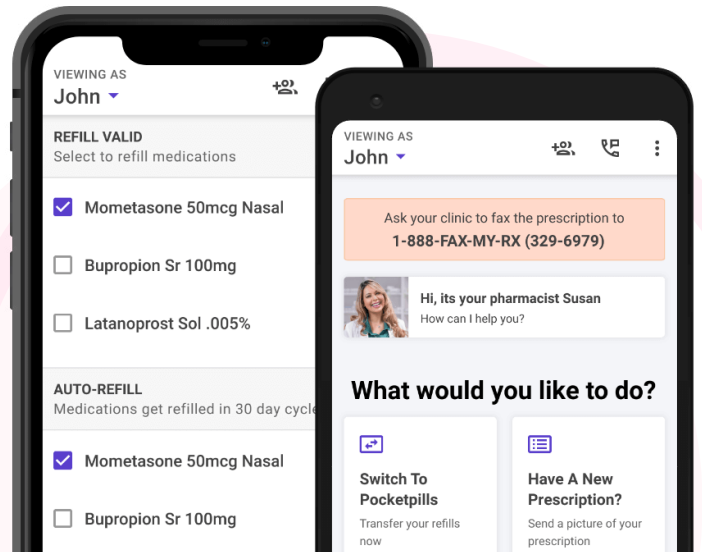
VIEWING AS
John

REFILL VALID
Select to refill medications

Mometasone 50mcg Nasal

Bupropion Sr 100mg

Latanoprost Sol .005%

AUTO-REFILL
Medications get refilled in 30 day cycle

Mometasone 50mcg Nasal

Bupropion Sr 100mg

VIEWING AS
John

Ask your clinic to fax the prescription to
1-888-FAX-MY-RX (329-6979)

Hi, its your pharmacist Susan
How can I help you?

What would you like to do?

Switch To Pocketpills
Transfer your refills now

Have A New Prescription?
Send a picture of your prescription